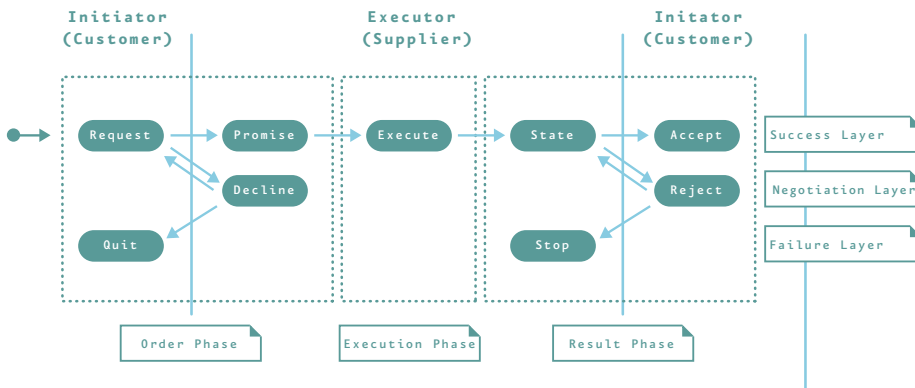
Initiator (Customer)

Executor (Supplier)

Initator (Customer)

Request

Promise

Decline

Quit

Execute

State

Accept

Reject

Stop

Success Layer

Negotiation Layer

Failure Layer

Order Phase

Execution Phase

Result Phase